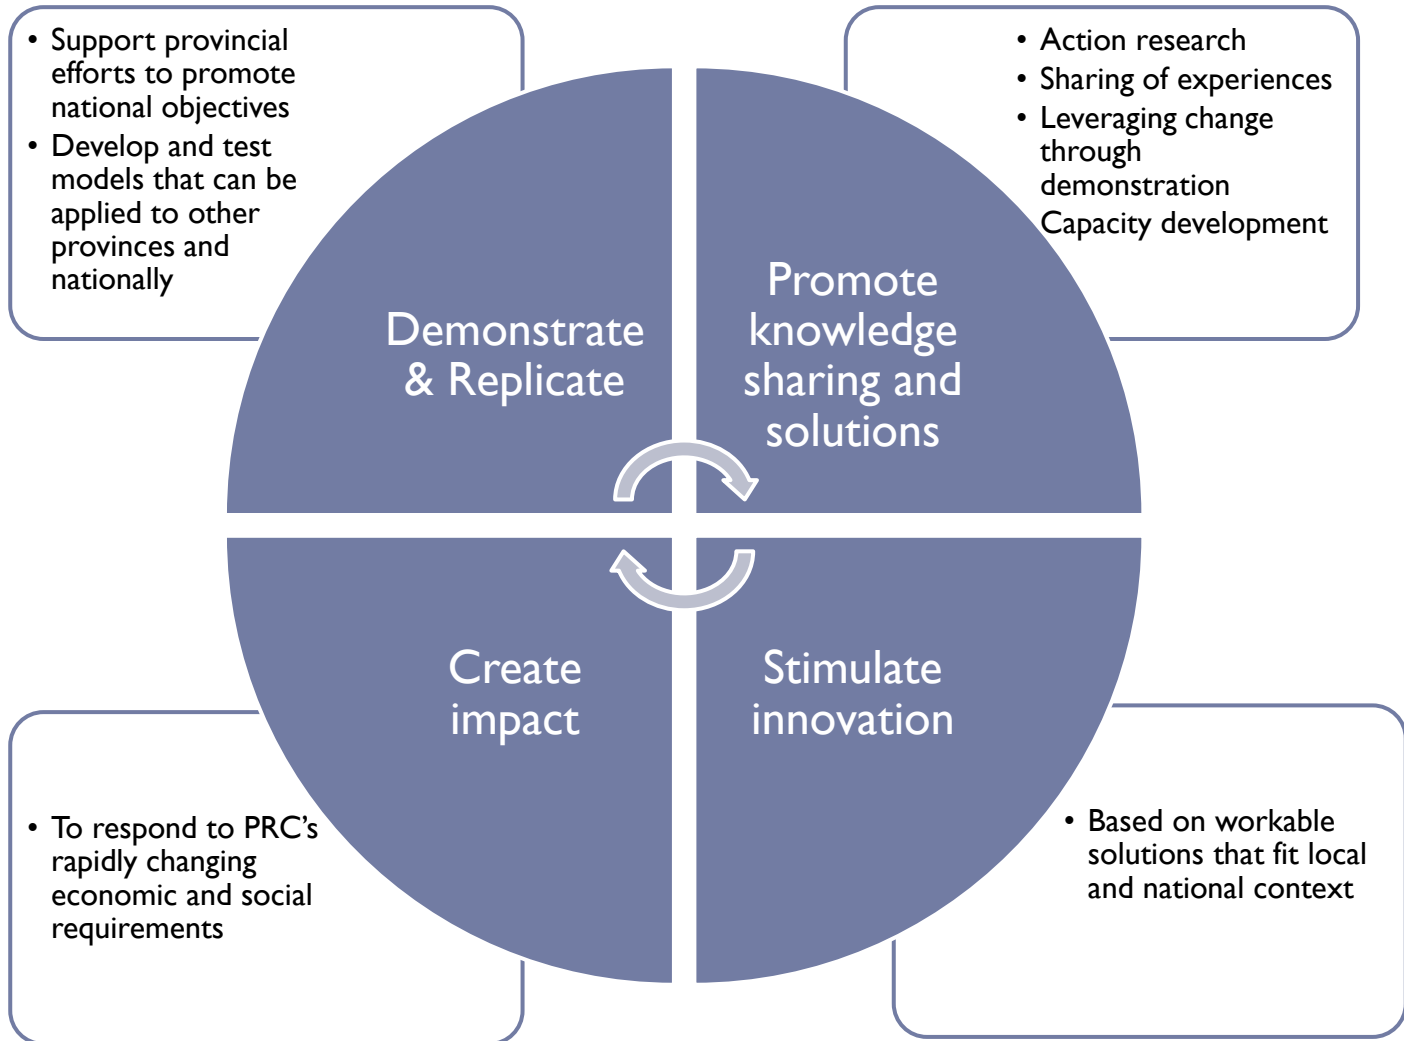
- Support provincial efforts to promote national objectives
- Develop and test models that can be applied to other provinces and nationally

- Action research
- Sharing of experiences
- Leveraging change through demonstration

Capacity development

Demonstrate & Replicate

Promote knowledge sharing and solutions

Create impact

Stimulate innovation

- To respond to PRC's rapidly changing economic and social requirements

- Based on workable solutions that fit local and national context